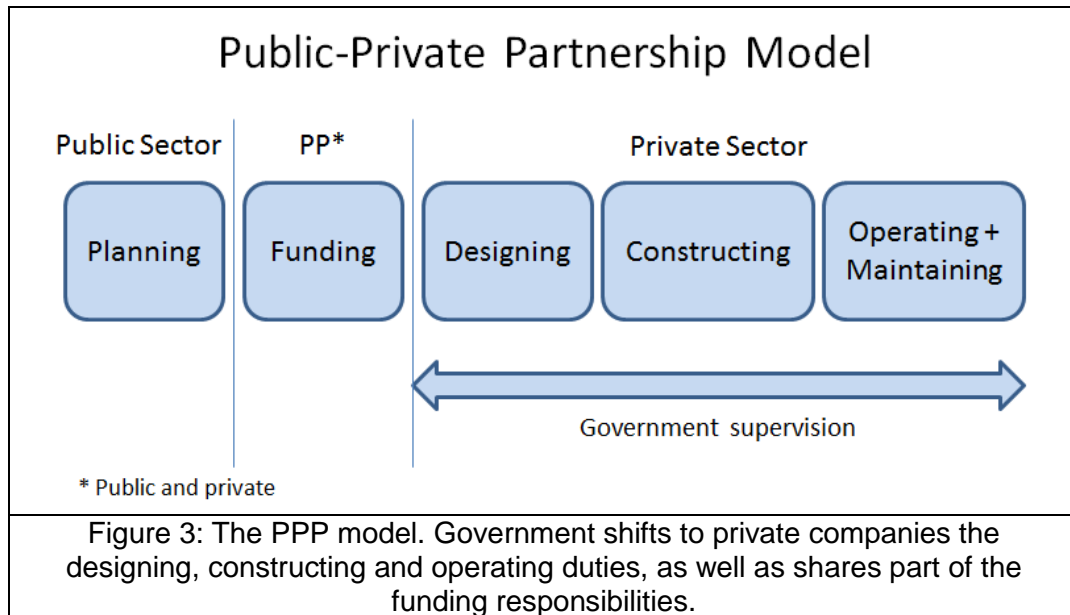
Public-Private Partnership Model

Public Sector

PP*

Private Sector

Planning

Funding

Designing

Constructing

Operating + Maintaining

Government supervision

* Public and private

Figure 3: The PPP model. Government shifts to private companies the designing, constructing and operating duties, as well as shares part of the funding responsibilities.